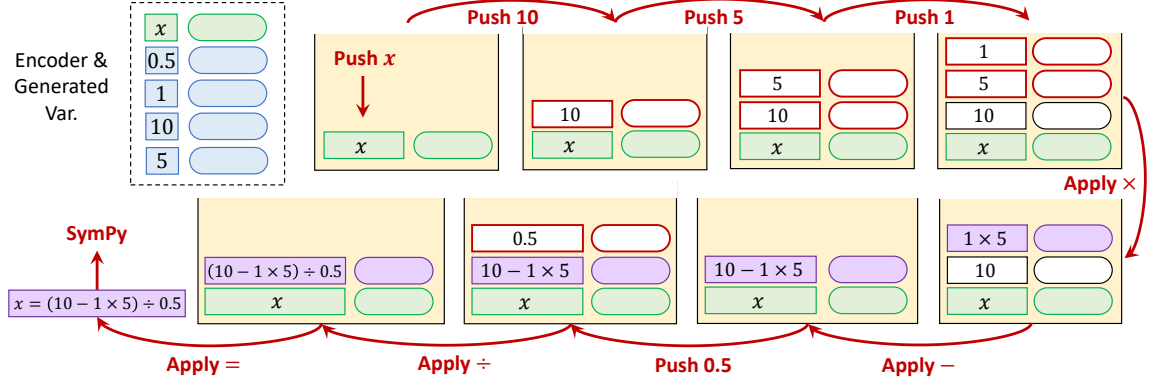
Encoder & Generated Var.

$x$
0.5
1
10
5

Push $x$

$x$

Push 10

10
$x$

Push 5

5
10
$x$

Push 1

1
5
10
$x$

Apply $\times$

$1 \times 5$
10
$x$

Apply $-$

$10 - 1 \times 5$
$x$

Push 0.5

0.5
$10 - 1 \times 5$
$x$

Apply $\div$

$(10 - 1 \times 5) \div 0.5$
$x$

Apply $=$

$x = (10 - 1 \times 5) \div 0.5$

SymPy